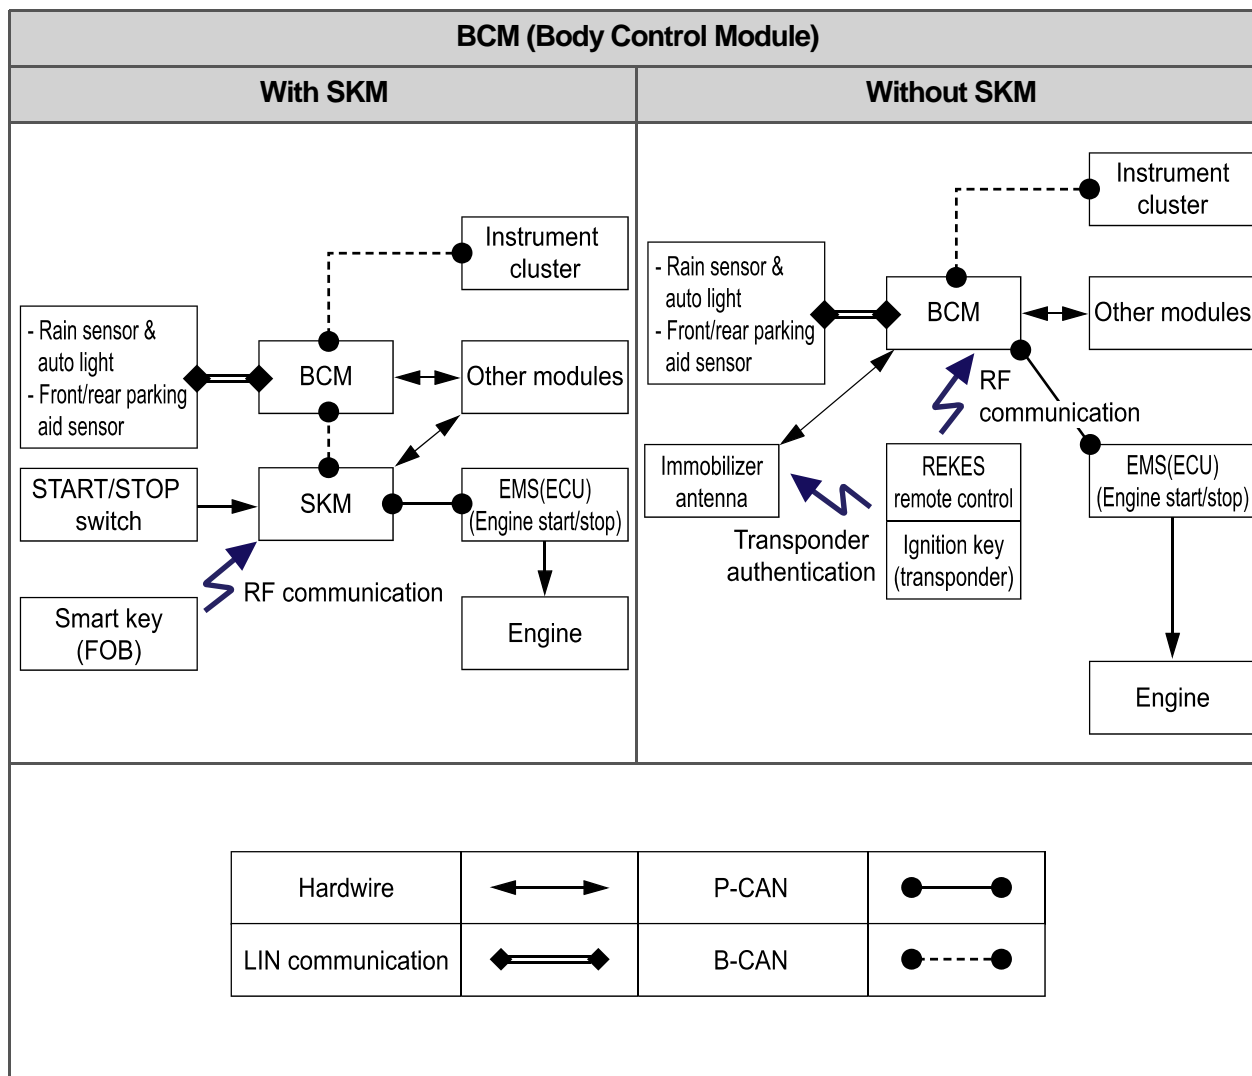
BCM (Body Control Module)

| With SKM | Without SKM |
|---|---|

Instrument cluster

- Rain sensor & auto light
- Front/rear parking aid sensor

BCM

Other modules

START/STOP switch

SKM

EMS(ECU) (Engine start/stop)

RF communication

Smart key (FOB)

Engine

Instrument cluster

- Rain sensor & auto light
- Front/rear parking aid sensor

BCM

Other modules

RF communication

Immobilizer antenna

REKES remote control

EMS(ECU) (Engine start/stop)

Transponder authentication

Ignition key (transponder)

Engine

| Hardwire | | P-CAN | |
|---|---|---|---|
| LIN communication | | B-CAN | |